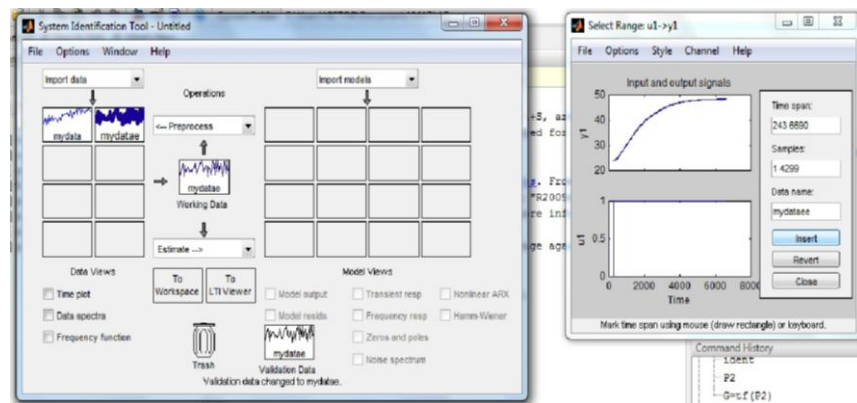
System Identification Tool - Untitled

File Options Window Help

Import data

Operations

Import models

mydata mydatae

<-- Preprocess

mydatae

Working Data

Estimate -->

Data Views

To Workspace

To LTI Viewer

Model Views

Time plot

Data spectra

Frequency function

Model output

Model resids

Transient resp

Frequency resp

Zeros and poles

Noise spectrum

Nonlinear ARX

Hamm-Wiener

Trash

mydatae

Validation Data

Validation data changed to mydatae.

Select Range: u1->y1

File Options Style Channel Help

Input and output signals

50

40

30

20

y1

1

0.5

0

u1

0 2000 4000 6000 8000

Time

Time span:

243 6890

Samples:

1 4299

Data name:

mydatae

Insert

Revert

Close

Mark time span using mouse (draw rectangle) or keyboard.

Command History

ident

P2

G=tf(P2)